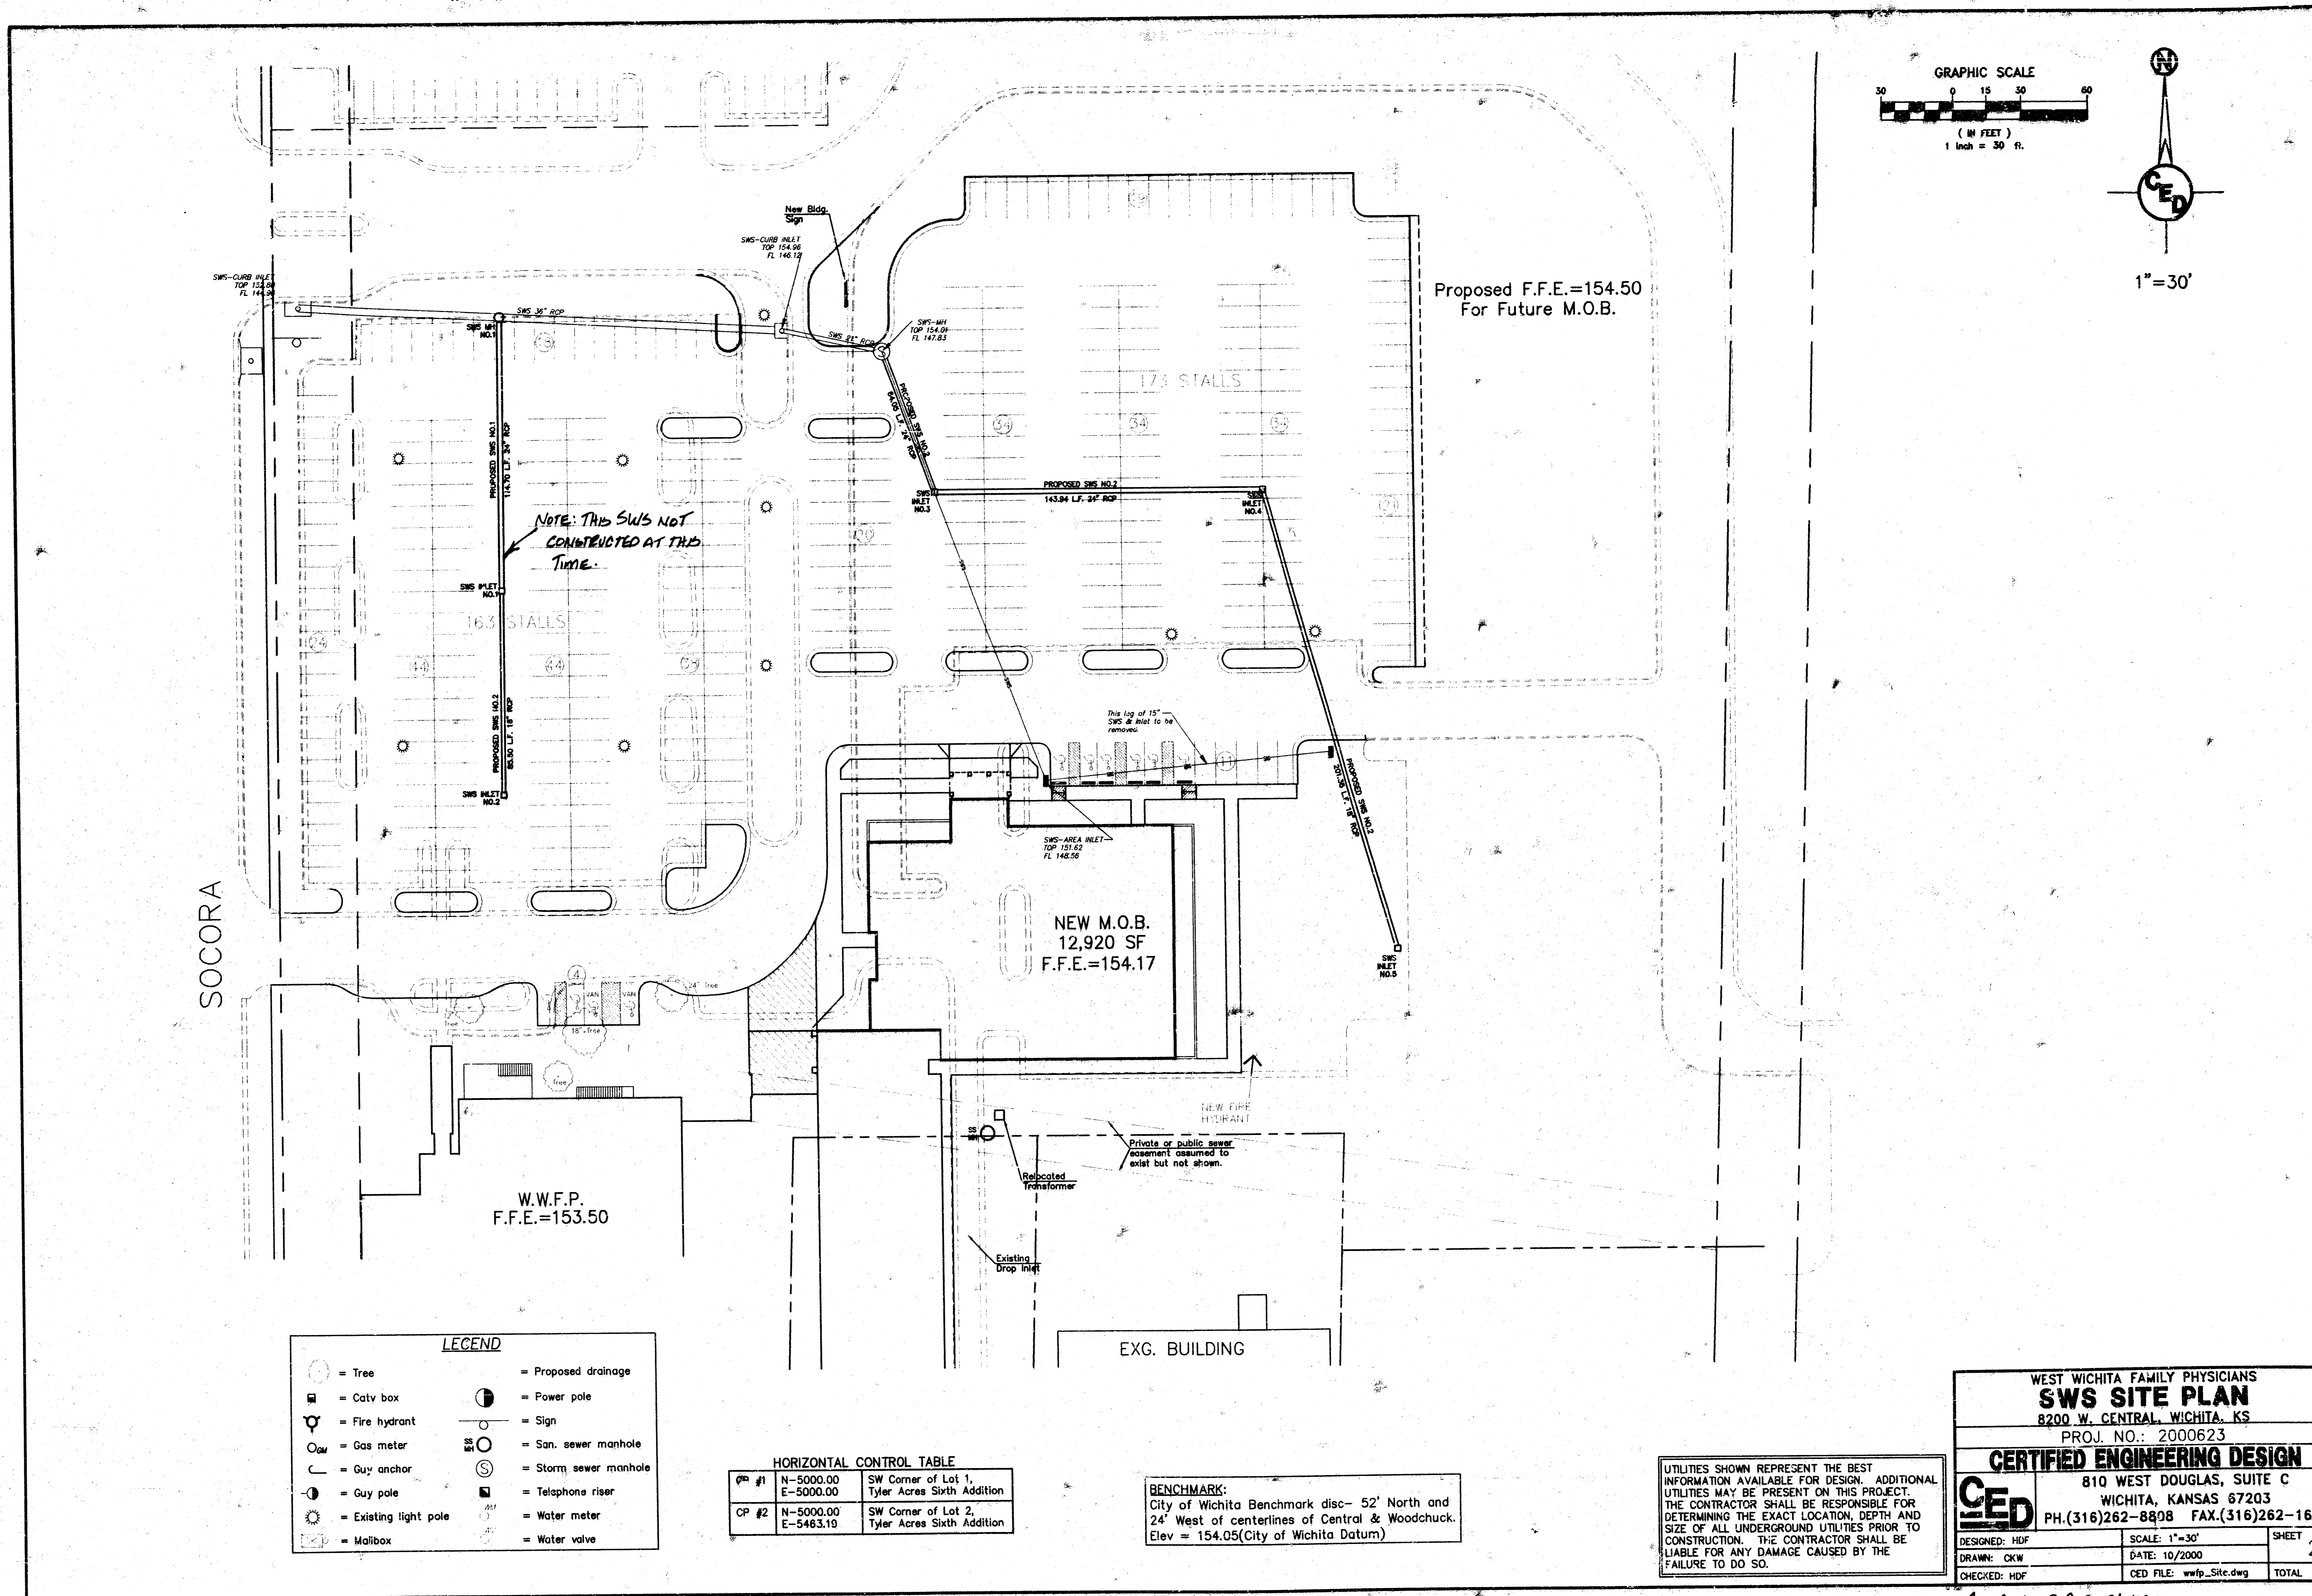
GRAPHIC SCALE
30 0 15 30 60
( IN FEET )
1 inch = 30 ft.

N

CED

1"=30'

Proposed F.F.E.=154.50
For Future M.O.B.

New Bldg. Sign

SWS-CURB INLET
TOP 154.96
FL 146.12

SWS-CURB INLET
TOP 152.81
FL 144.96

SWS 36" RCP

SWS MH NO.1

SWS 24" RCP

SWS-MH
TOP 154.01
FL 147.83

PROPOSED SWS NO.2
84.06 L.F. 24" RCP

173 STALLS

PROPOSED SWS NO.1
114.70 L.F. 24" RCP

PROPOSED SWS NO.2
143.94 L.F. 24" RCP

SWS INLET NO.3

SWS INLET NO.4

NOTE: THIS SWS NOT CONSTRUCTED AT THIS TIME.

SWS INLET NO.1

163 STALLS

PROPOSED SWS NO.2
85.50 L.F. 18" RCP

SWS INLET NO.2

This leg of 15" SWS & inlet to be removed.

PROPOSED SWS NO.2
207.36 L.F. 18" RCP

SWS-AREA INLET
TOP 151.62
FL 148.56

NEW M.O.B.
12,920 SF
F.F.E.=154.17

SWS INLET NO.5

SOCORA

24" Tree

18" Tree

Tree

VAN

VAN

NEW FIRE HYDRANT

SS MH

Private or public sewer easement assumed to exist but not shown.

Relocated Transformer

W.W.F.P.
F.F.E.=153.50

Existing Drop Inlet

EXG. BUILDING

LEGEND
= Tree
= Catv box
= Fire hydrant
= Gas meter
= Guy anchor
= Guy pole
= Existing light pole
= Mailbox
= Proposed drainage
= Power pole
= Sign
= San. sewer manhole
= Storm sewer manhole
= Telephone riser
= Water meter
= Water valve

HORIZONTAL CONTROL TABLE
| CP #1 | N-5000.00 E-5000.00 | SW Corner of Lot 1, Tyler Acres Sixth Addition |
|---|---|---|
| CP #2 | N-5000.00 E-5463.19 | SW Corner of Lot 2, Tyler Acres Sixth Addition |

BENCHMARK:
City of Wichita Benchmark disc- 52' North and 24' West of centerlines of Central & Woodchuck. Elev = 154.05(City of Wichita Datum)

UTILITIES SHOWN REPRESENT THE BEST INFORMATION AVAILABLE FOR DESIGN. ADDITIONAL UTILITIES MAY BE PRESENT ON THIS PROJECT. THE CONTRACTOR SHALL BE RESPONSIBLE FOR DETERMINING THE EXACT LOCATION, DEPTH AND SIZE OF ALL UNDERGROUND UTILITIES PRIOR TO CONSTRUCTION. THE CONTRACTOR SHALL BE LIABLE FOR ANY DAMAGE CAUSED BY THE FAILURE TO DO SO.

WEST WICHITA FAMILY PHYSICIANS
SWS SITE PLAN
8200 W. CENTRAL, WICHITA, KS
PROJ. NO.: 2000623
CERTIFIED ENGINEERING DESIGN
CED
810 WEST DOUGLAS, SUITE C
WICHITA, KANSAS 67203
PH.(316)262-8808 FAX.(316)262-16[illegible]
DESIGNED: HDF
DRAWN: CKW
CHECKED: HDF
SCALE: 1"=30'
DATE: 10/2000
CED FILE: wwfp_Site.dwg
SHEET
TOTAL